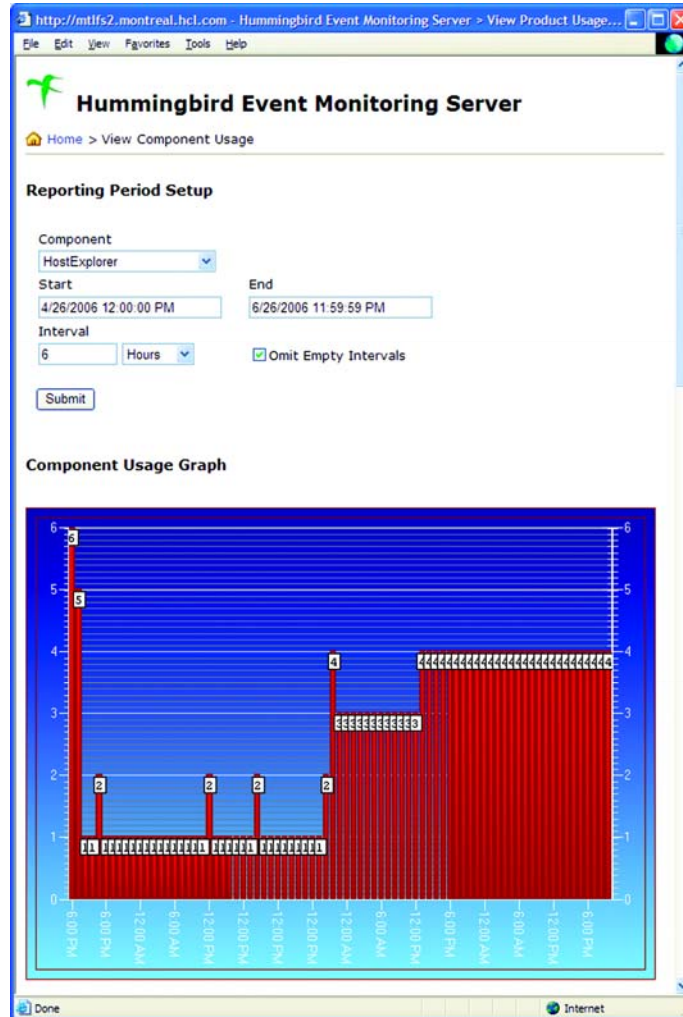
http://mtlfs2.montreal.hcl.com - Hummingbird Event Monitoring Server > View Product Usage...

File Edit View Favorites Tools Help

Hummingbird Event Monitoring Server

Home > View Component Usage

Reporting Period Setup

Component

HostExplorer

Start

4/26/2006 12:00:00 PM

End

6/26/2006 11:59:59 PM

Interval

6

Hours

Omit Empty Intervals

Submit

Component Usage Graph

6
5
4
3
2
1
0

6:00 PM
6:00 PM
12:00 AM
6:00 AM
12:00 PM
12:00 PM
12:00 PM
12:00 PM
12:00 AM
12:00 AM
12:00 PM
6:00 PM
12:00 AM
6:00 AM
12:00 PM
6:00 PM

Done

Internet